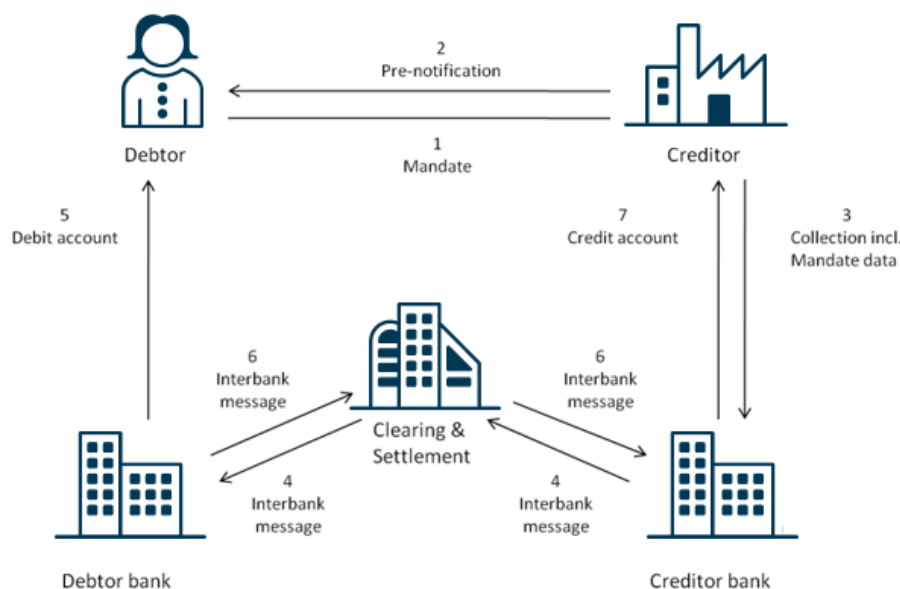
2
Pre-notification

1
Mandate

Debtor

Creditor

5
Debit account

7
Credit account

3
Collection incl.
Mandate data

6
Interbank
message

6
Interbank
message

Clearing &
Settlement

4
Interbank
message

4
Interbank
message

Debtor bank

Creditor bank